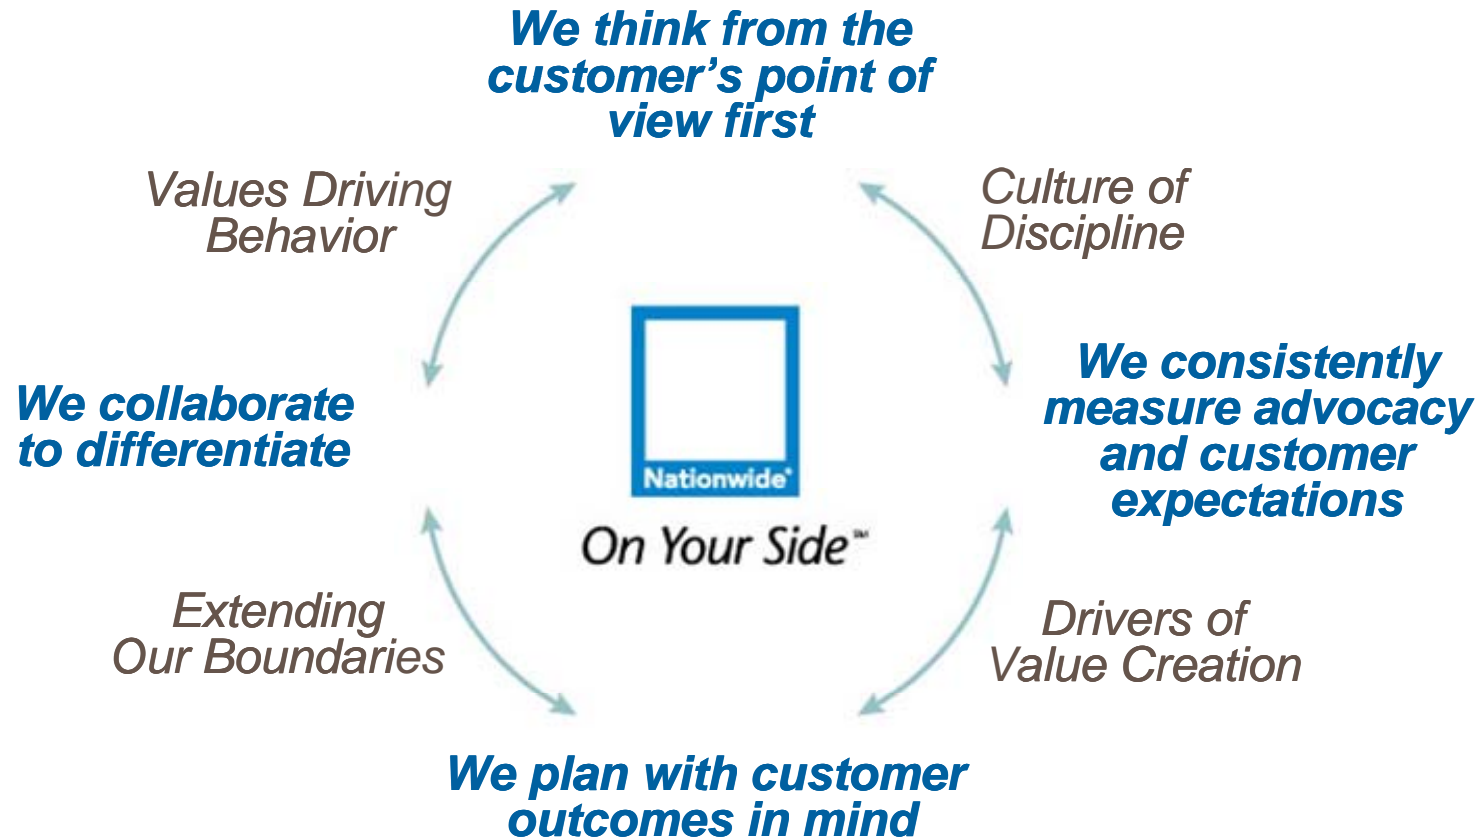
We think from the customer's point of view first

Values Driving Behavior

Culture of Discipline

We collaborate to differentiate

Nationwide®

On Your Side℠

We consistently measure advocacy and customer expectations

Extending Our Boundaries

Drivers of Value Creation

We plan with customer outcomes in mind